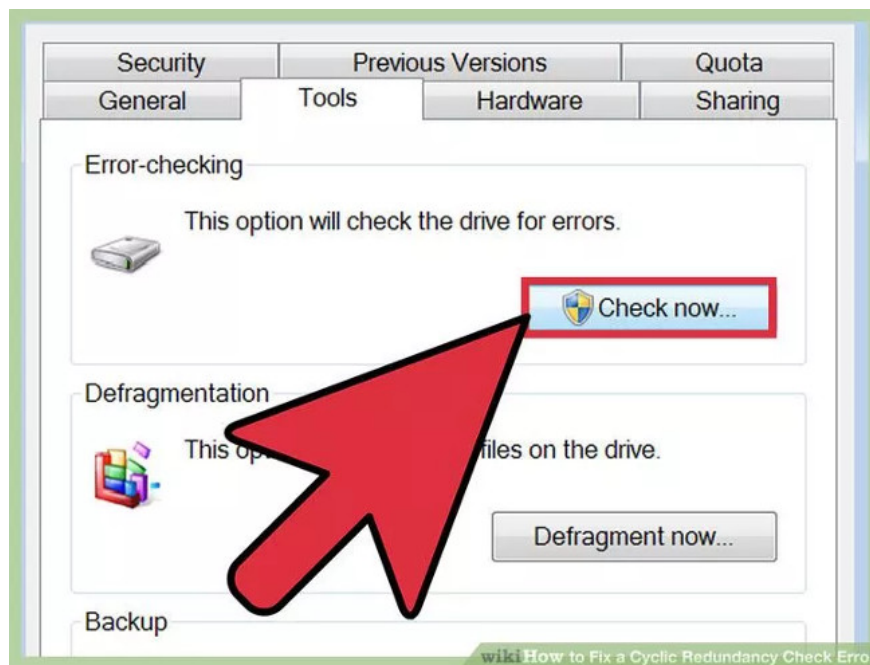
Security | Previous Versions | Quota
General | Tools | Hardware | Sharing

Error-checking

This option will check the drive for errors.

Check now...

Defragmentation

This op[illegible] files on the drive.

Defragment now...

Backup

wikiHow to Fix a Cyclic Redundancy Check Erro